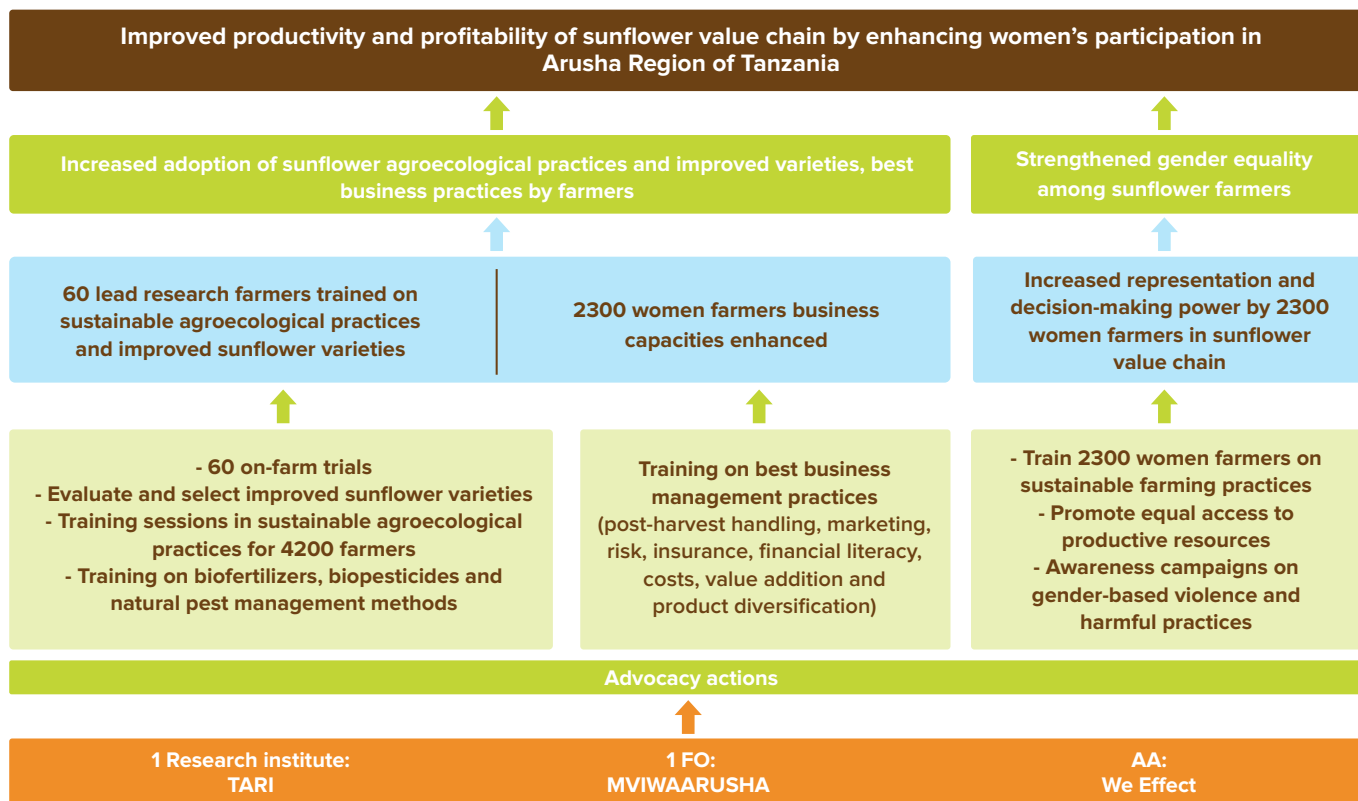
Improved productivity and profitability of sunflower value chain by enhancing women's participation in Arusha Region of Tanzania

Increased adoption of sunflower agroecological practices and improved varieties, best business practices by farmers

Strengthened gender equality among sunflower farmers

60 lead research farmers trained on sustainable agroecological practices and improved sunflower varieties

2300 women farmers business capacities enhanced

Increased representation and decision-making power by 2300 women farmers in sunflower value chain

- 60 on-farm trials
- Evaluate and select improved sunflower varieties
- Training sessions in sustainable agroecological practices for 4200 farmers
- Training on biofertilizers, biopesticides and natural pest management methods

Training on best business management practices (post-harvest handling, marketing, risk, insurance, financial literacy, costs, value addition and product diversification)

- Train 2300 women farmers on sustainable farming practices
- Promote equal access to productive resources
- Awareness campaigns on gender-based violence and harmful practices

Advocacy actions

1 Research institute: TARI

1 FO: MVIWAARUSHA

AA: We Effect